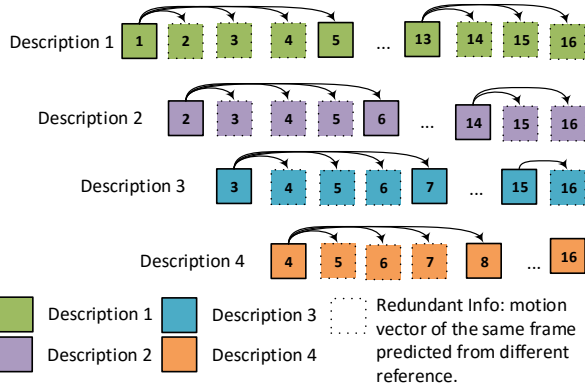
Description 1 1 2 3 4 5 ... 13 14 15 16

Description 2 2 3 4 5 6 ... 14 15 16

Description 3 3 4 5 6 7 ... 15 16

Description 4 4 5 6 7 8 ... 16

Description 1 Description 3 Redundant Info: motion vector of the same frame predicted from different reference.

Description 2 Description 4